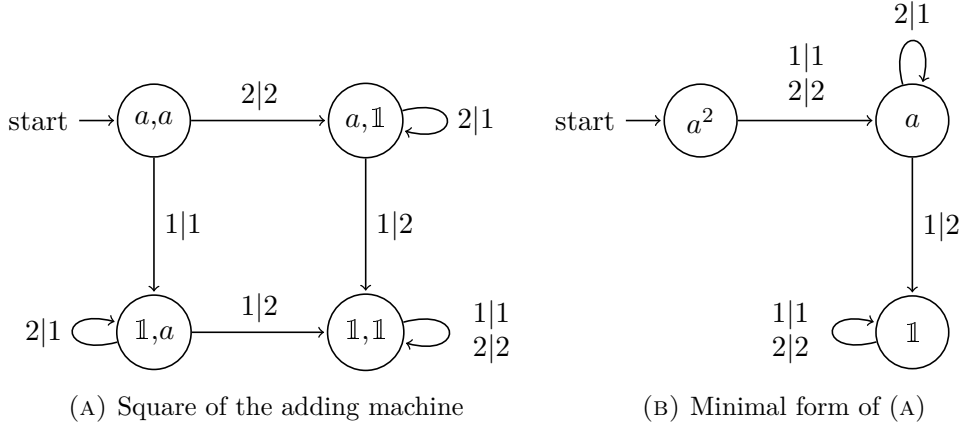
start $a,a$ $2|2$ $a,\mathbb{1}$ $2|1$

$1|1$ $1|2$

$2|1$ $\mathbb{1},a$ $1|2$ $\mathbb{1},\mathbb{1}$ $1|1$ $2|2$

(A) Square of the adding machine

$2|1$

$1|1$ $2|2$

start $a^2$ $a$

$1|2$

$1|1$ $2|2$ $\mathbb{1}$

(B) Minimal form of (A)